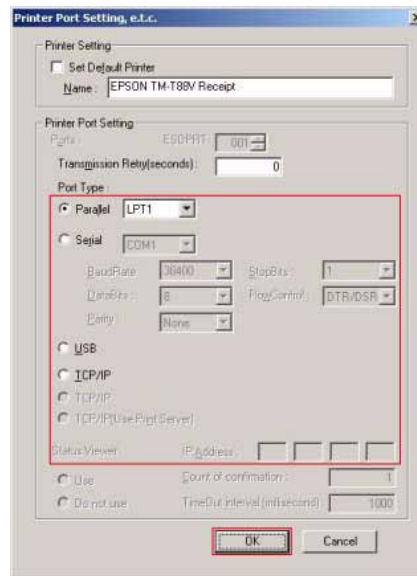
Printer Port Setting, e.t.c.

Printer Setting
Set Default Printer
Name : EPSON TM-T88V Receipt

Printer Port Setting
Ports : ESDPRT 001
Transmission Retry(seconds) : 0
Port Type :
Parallel LPT1
Serial COM1
BaudRate 38400 StopBits 1
DataBits 8 FlowControl DTR/DSR
Parity None
USB
TCP/IP
TCP/IP
TCP/IP(Use Print Server)
Status Viewer IP Address :
Use Count of confirmation : 1
Do not use TimeOut interval (millisecond) 1000

OK Cancel